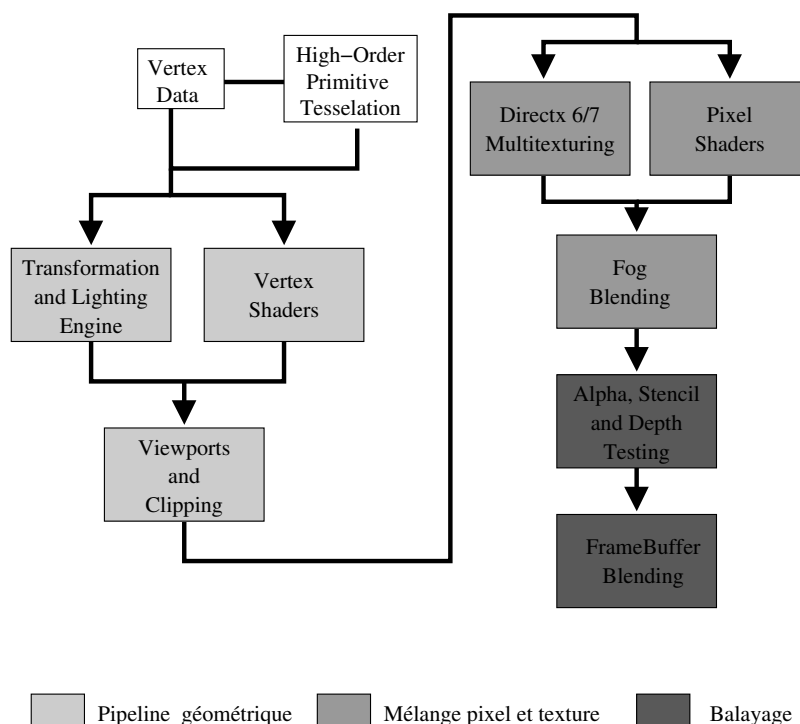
Vertex Data

High−Order Primitive Tesselation

Transformation and Lighting Engine

Vertex Shaders

Viewports and Clipping

Directx 6/7 Multitexturing

Pixel Shaders

Fog Blending

Alpha, Stencil and Depth Testing

FrameBuffer Blending

Pipeline géométrique

Mélange pixel et texture

Balayage